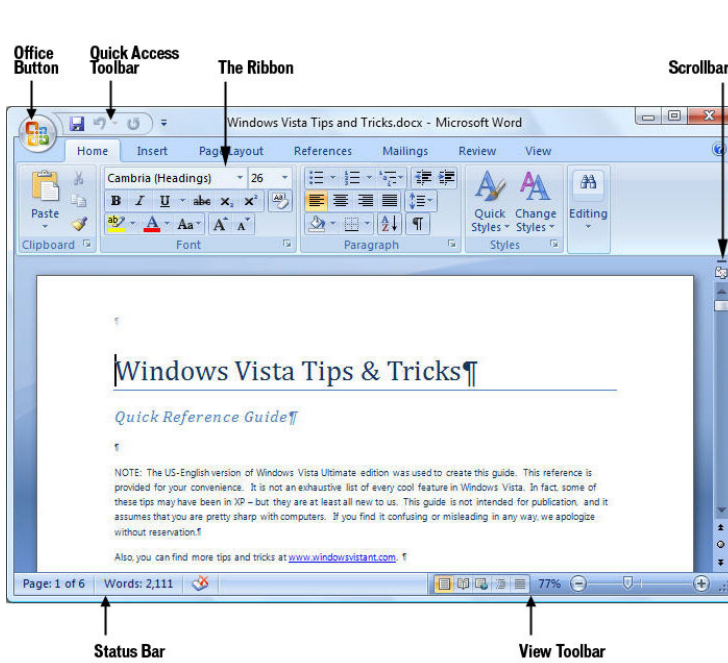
Office Button

Quick Access Toolbar

The Ribbon

Scrollbar

Windows Vista Tips and Tricks.docx - Microsoft Word

Home Insert Page Layout References Mailings Review View

Cambria (Headings) 26

B I U abe $x_2$ $x^2$

Paste

Clipboard Font Paragraph Styles

Quick Styles Change Styles

Editing

¶

Windows Vista Tips & Tricks¶

Quick Reference Guide¶

¶

NOTE: The US-English version of Windows Vista Ultimate edition was used to create this guide. This reference is provided for your convenience. It is not an exhaustive list of every cool feature in Windows Vista. In fact, some of these tips may have been in XP – but they are at least all new to us. This guide is not intended for publication, and it assumes that you are pretty sharp with computers. If you find it confusing or misleading in any way, we apologize without reservation.¶

Also, you can find more tips and tricks at www.windowsvistant.com. ¶

Page: 1 of 6 Words: 2,111

77%

Status Bar

View Toolbar